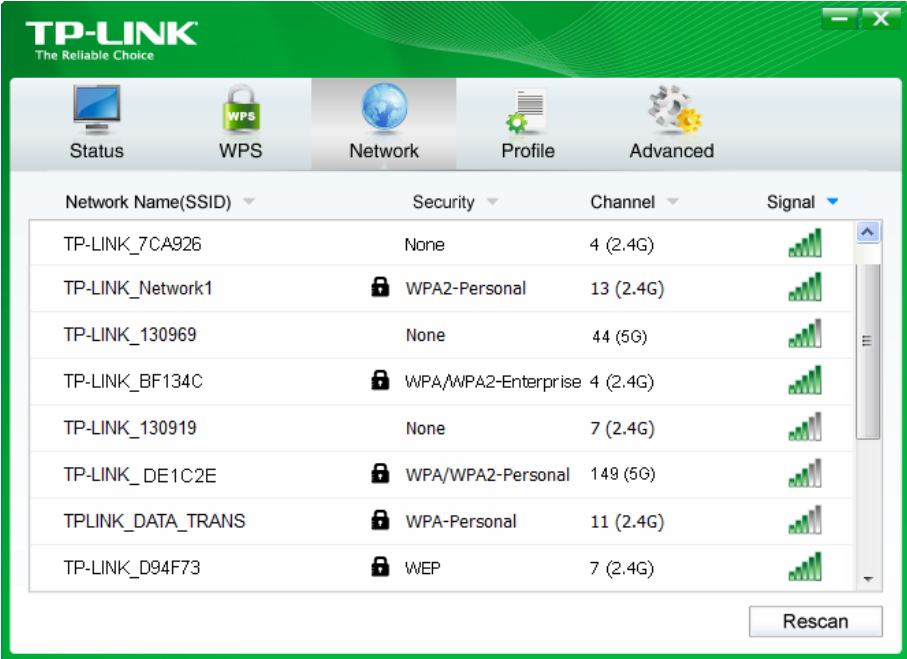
TP-LINK
The Reliable Choice

Status WPS Network Profile Advanced

WPS

| Network Name(SSID) | Security | Channel | Signal |
|---|---|---|---|
| TP-LINK_7CA926 | None | 4 (2.4G) | |
| TP-LINK_Network1 | WPA2-Personal | 13 (2.4G) | |
| TP-LINK_130969 | None | 44 (5G) | |
| TP-LINK_BF134C | WPA/WPA2-Enterprise | 4 (2.4G) | |
| TP-LINK_130919 | None | 7 (2.4G) | |
| TP-LINK_ DE1C2E | WPA/WPA2-Personal | 149 (5G) | |
| TPLINK_DATA_TRANS | WPA-Personal | 11 (2.4G) | |
| TP-LINK_D94F73 | WEP | 7 (2.4G) | |

Rescan